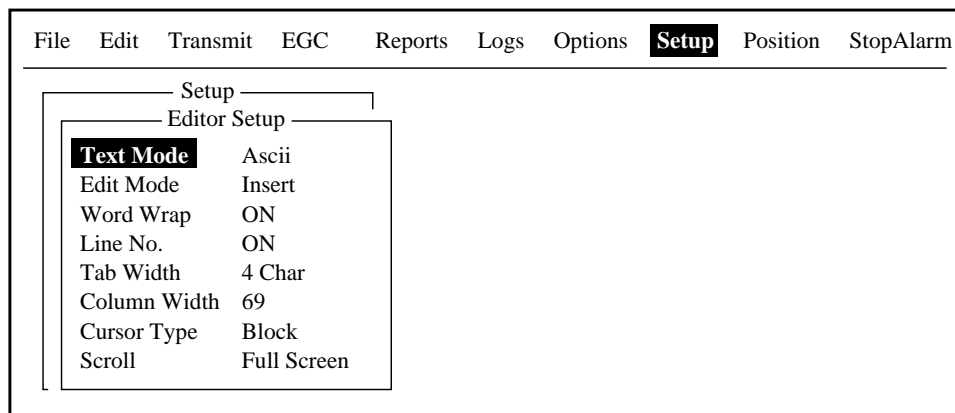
File Edit Transmit EGC Reports Logs Options Setup Position StopAlarm

Setup

Editor Setup

| | |
|---|---|
| Text Mode | Ascii |
| Edit Mode | Insert |
| Word Wrap | ON |
| Line No. | ON |
| Tab Width | 4 Char |
| Column Width | 69 |
| Cursor Type | Block |
| Scroll | Full Screen |